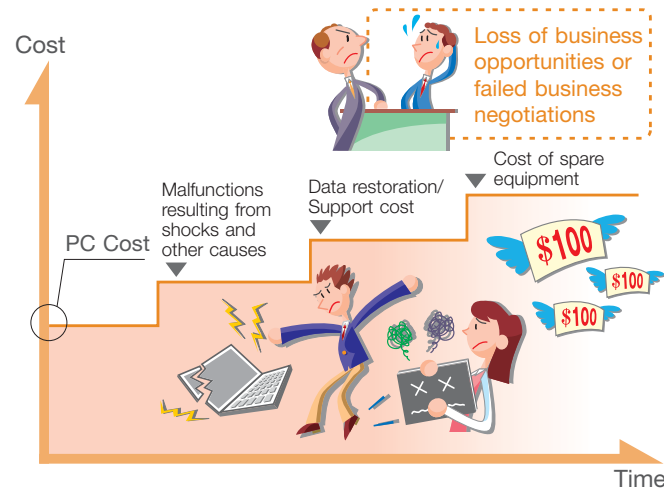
Cost

Loss of business opportunities or failed business negotiations

Cost of spare equipment

Data restoration/ Support cost

Malfunctions resulting from shocks and other causes

PC Cost

$100

$100

$100

Time